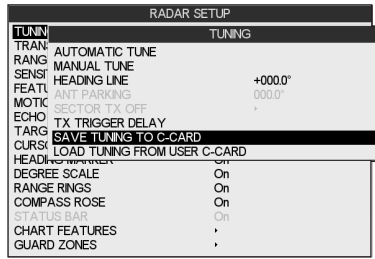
RADAR SETUP

TUNIN
TRANS
RANG
SENSI
FEATU
MOTIC
ECHO
TARG
CURSO
HEADING MARKER
DEGREE SCALE On
RANGE RINGS On
COMPASS ROSE On
STATUS BAR On
CHART FEATURES ›
GUARD ZONES ›

TUNING

AUTOMATIC TUNE
MANUAL TUNE
HEADING LINE +000.0°
ANT PARKING 000.0°
SECTOR TX OFF ›
TX TRIGGER DELAY
SAVE TUNING TO C-CARD
LOAD TUNING FROM USER C-CARD